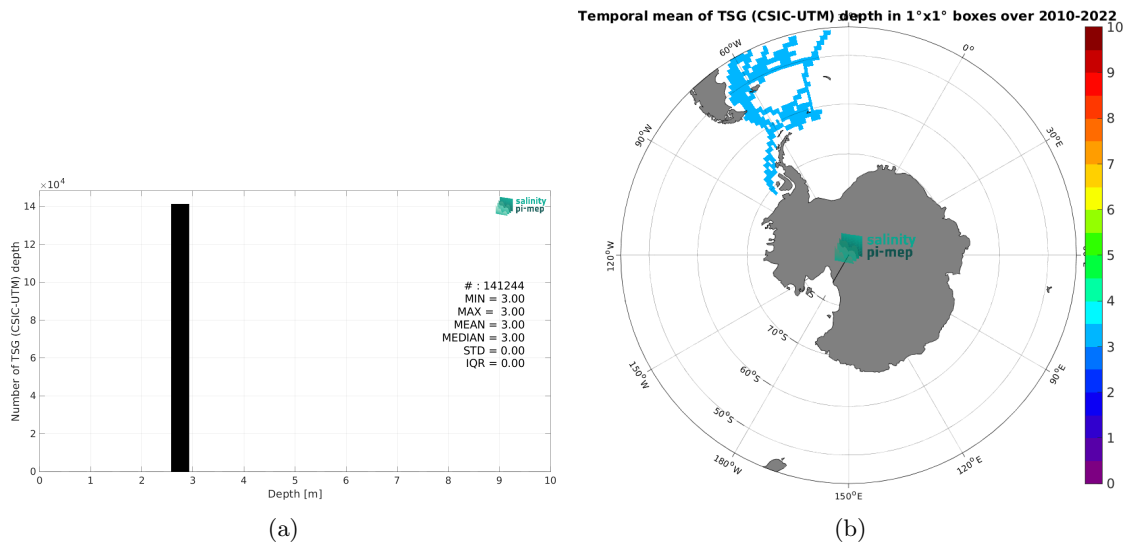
$\times 10^4$

14

12

10

8

6

4

2

0

Number of TSG (CSIC-UTM) depth

salinity pi-mep

# : 141244
MIN = 3.00
MAX = 3.00
MEAN = 3.00
MEDIAN = 3.00
STD = 0.00
IQR = 0.00

0 1 2 3 4 5 6 7 8 9 10

Depth [m]

(a)

Temporal mean of TSG (CSIC-UTM) depth in 1°x1° boxes over 2010-2022

60°W

0°

90°W

30°E

120°W

salinity pi-mep

70°S

60°S

50°S

150°W

90°E

180°W

120°E

150°E

10

9

8

7

6

5

4

3

2

1

0

(b)